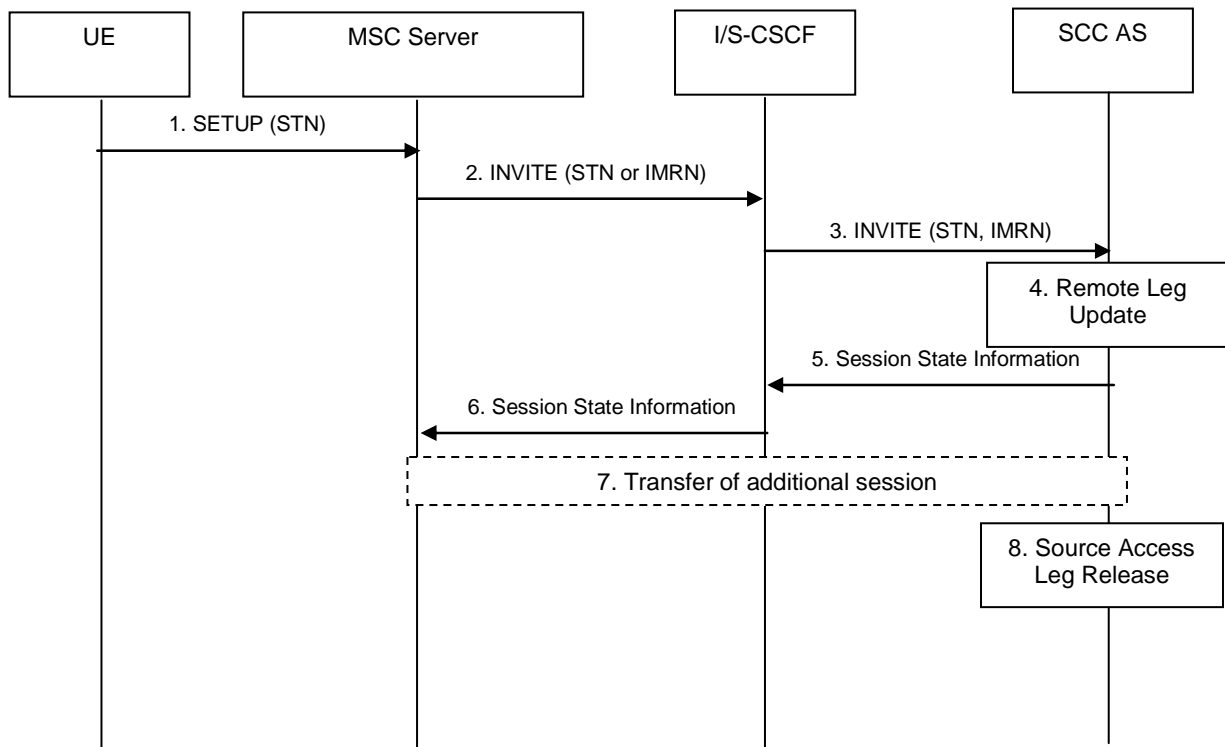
UE

MSC Server

I/S-CSCF

SCC AS

1. SETUP (STN)

2. INVITE (STN or IMRN)

3. INVITE (STN, IMRN)

4. Remote Leg Update

5. Session State Information

6. Session State Information

7. Transfer of additional session

8. Source Access Leg Release